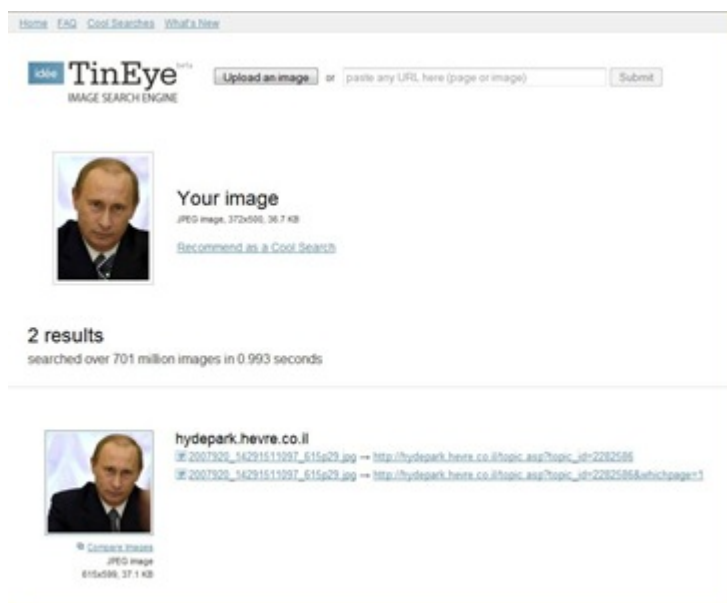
Home FAQ Cool Searches What's New

idée TinEye beta
IMAGE SEARCH ENGINE

Upload an image or paste any URL here (page or image) Submit

Your image
JPEG image, 372x500, 36.7 KB

Recommend as a Cool Search

2 results
searched over 701 million images in 0.993 seconds

hydepark.hevre.co.il
2007920_14291511097_615p29.jpg → http://hydepark.hevre.co.il/topic.asp?topic_id=2282586
2007920_14291511097_615p29.jpg → http://hydepark.hevre.co.il/topic.asp?topic_id=2282586&whichpage=1

Compare images
JPEG image
615x599, 37.1 KB